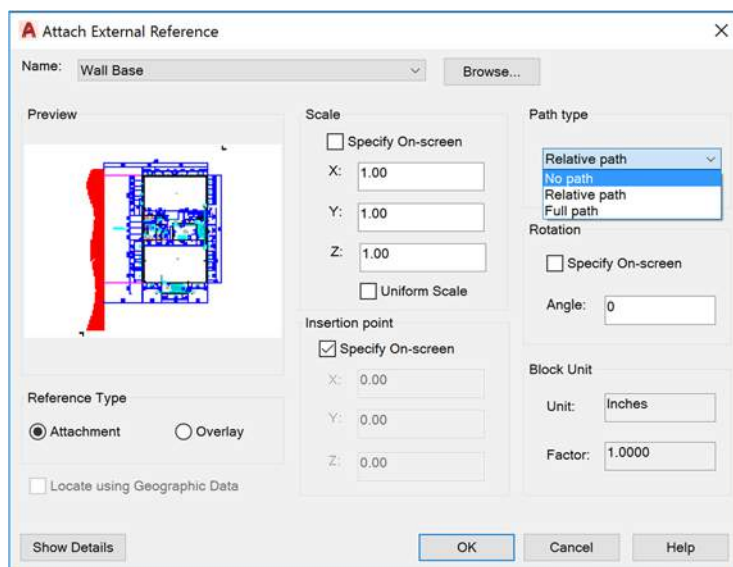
Attach External Reference

Name: Wall Base

Browse...

Preview

Scale

Specify On-screen

X: 1.00

Y: 1.00

Z: 1.00

Uniform Scale

Path type

Relative path

No path
Relative path
Full path

Rotation

Specify On-screen

Angle: 0

Insertion point

Specify On-screen

X: 0.00

Y: 0.00

Z: 0.00

Block Unit

Unit: Inches

Factor: 1.0000

Reference Type

Attachment

Overlay

Locate using Geographic Data

Show Details

OK

Cancel

Help